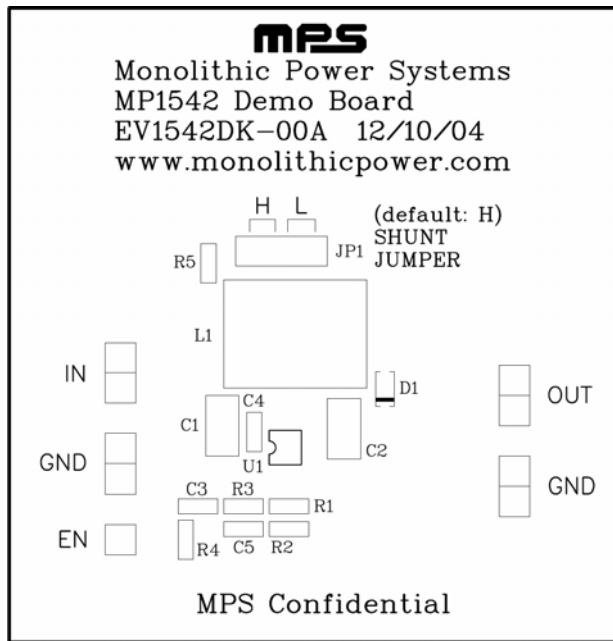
MPS
Monolithic Power Systems
MP1542 Demo Board
EV1542DK–00A 12/10/04
www.monolithicpower.com

H L
(default: H)
SHUNT
JUMPER
JP1
R5
L1
IN
D1
OUT
C4
C1
C2
U1
GND
GND
C3 R3
R1
EN
R4 C5 R2

MPS Confidential